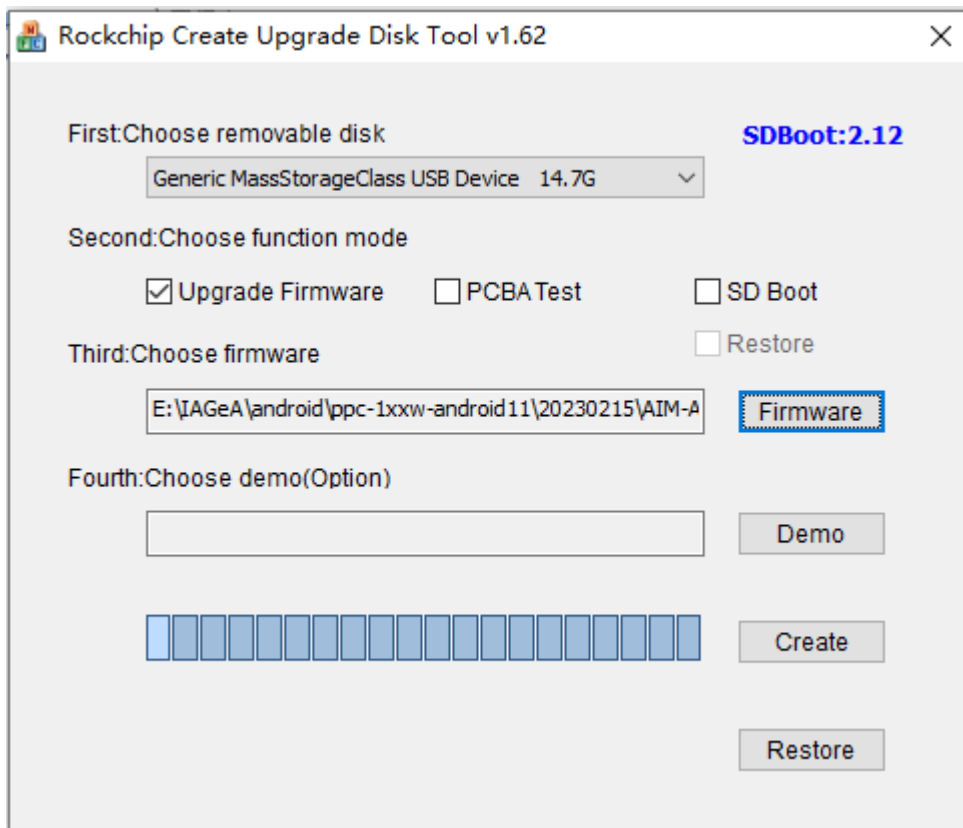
Rockchip Create Upgrade Disk Tool v1.62

First:Choose removable disk

SDBoot:2.12

Generic MassStorageClass USB Device 14.7G

Second:Choose function mode

Upgrade Firmware

PCBA Test

SD Boot

Restore

Third:Choose firmware

E:\IAGeA\android\ppc-1xxw-android11\20230215\AIM-A

Firmware

Fourth:Choose demo(Option)

Demo

Create

Restore